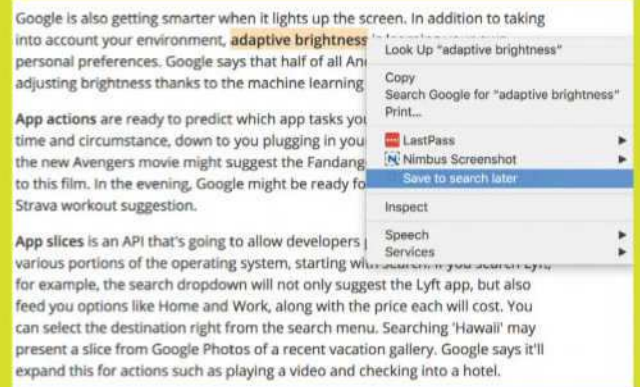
Google is also getting smarter when it lights up the screen. In addition to taking into account your environment, adaptive brightness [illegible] personal preferences. Google says that half of all An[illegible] adjusting brightness thanks to the machine learning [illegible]

App actions are ready to predict which app tasks you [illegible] time and circumstance, down to you plugging in you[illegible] the new Avengers movie might suggest the Fandang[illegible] to this film. In the evening, Google might be ready fo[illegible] Strava workout suggestion.

App slices is an API that's going to allow developers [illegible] various portions of the operating system, starting wit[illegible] for example, the search dropdown will not only suggest the Lyft app, but also feed you options like Home and Work, along with the price each will cost. You can select the destination right from the search menu. Searching 'Hawaii' may present a slice from Google Photos of a recent vacation gallery. Google says it'll expand this for actions such as playing a video and checking into a hotel.

Look Up "adaptive brightness"

Copy
Search Google for "adaptive brightness"
Print...

LastPass
Nimbus Screenshot
Save to search later

Inspect

Speech
Services